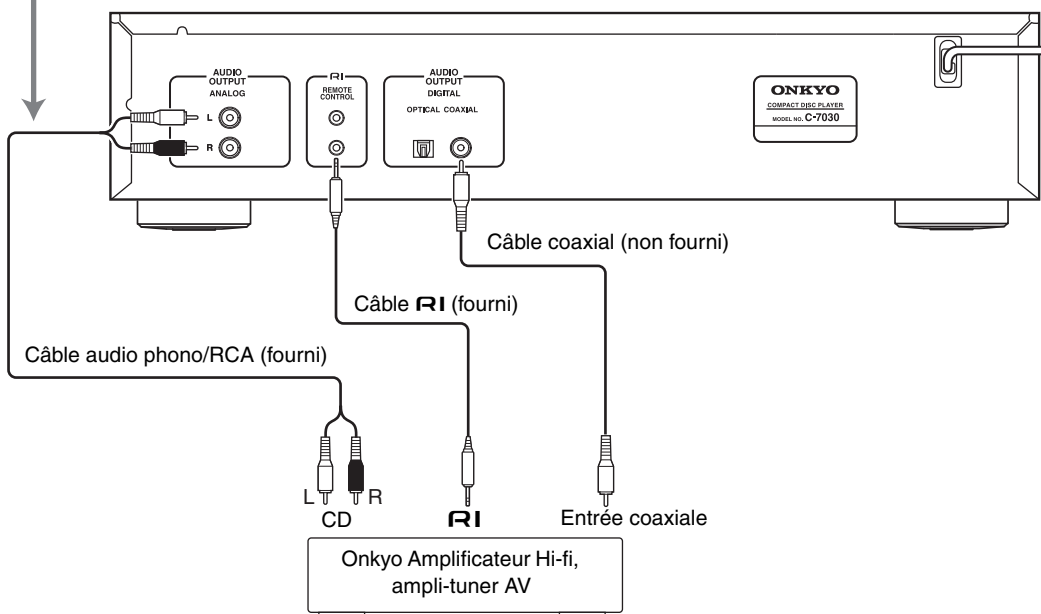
AUDIO OUTPUT ANALOG
L
R
RI REMOTE CONTROL
AUDIO OUTPUT DIGITAL
OPTICAL COAXIAL
ONKYO
COMPACT DISC PLAYER
MODEL NO. C-7030

Câble coaxial (non fourni)

Câble RI (fourni)

Câble audio phono/RCA (fourni)

L R
CD
RI
Entrée coaxiale

Onkyo Amplificateur Hi-fi, ampli-tuner AV